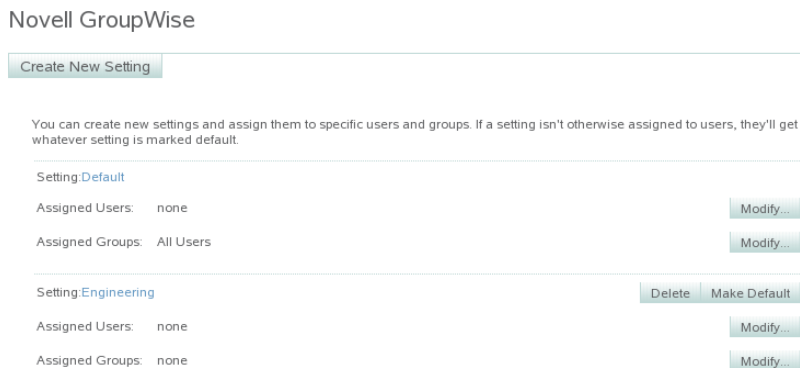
Novell GroupWise

Create New Setting

You can create new settings and assign them to specific users and groups. If a setting isn't otherwise assigned to users, they'll get whatever setting is marked default.

Setting:Default

Assigned Users: none

Modify...

Assigned Groups: All Users

Modify...

Setting:Engineering

Delete

Make Default

Assigned Users: none

Modify...

Assigned Groups: none

Modify...